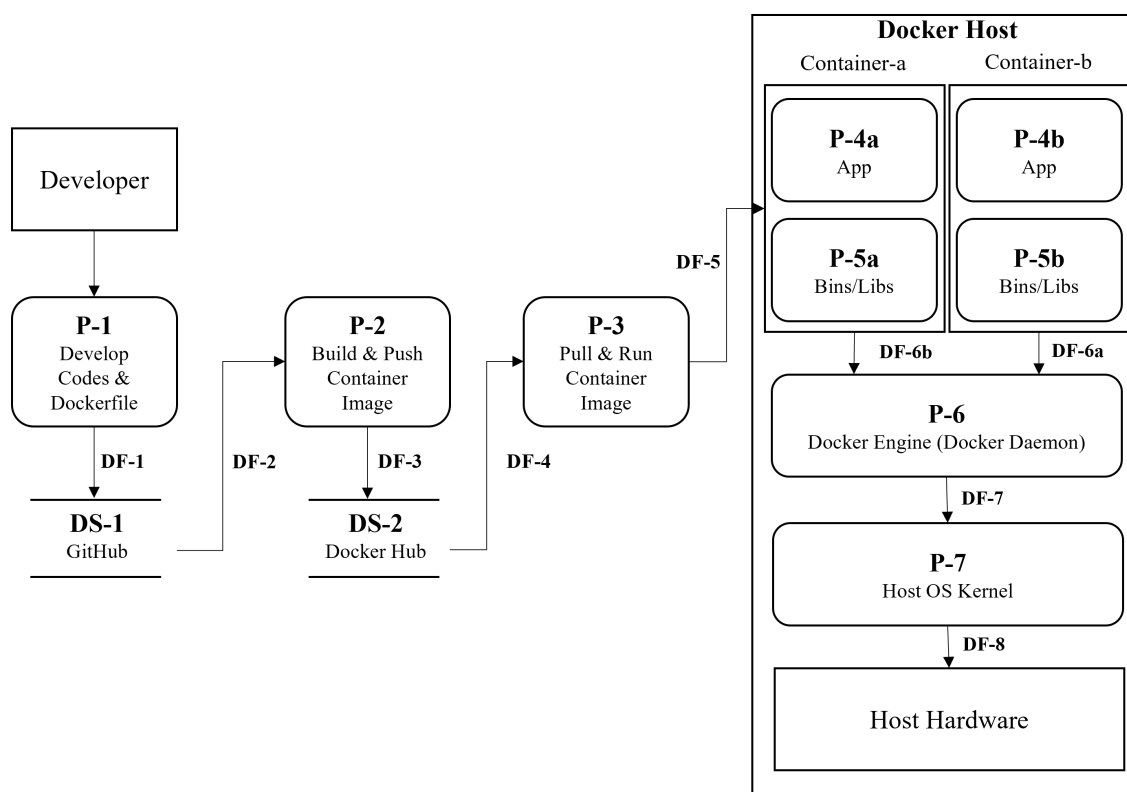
Developer

P-1
Develop Codes & Dockerfile

DF-1

DS-1
GitHub

DF-2

P-2
Build & Push Container Image

DF-3

DS-2
Docker Hub

DF-4

P-3
Pull & Run Container Image

DF-5

Docker Host

Container-a

Container-b

P-4a
App

P-4b
App

P-5a
Bins/Libs

P-5b
Bins/Libs

DF-6b

DF-6a

P-6
Docker Engine (Docker Daemon)

DF-7

P-7
Host OS Kernel

DF-8

Host Hardware